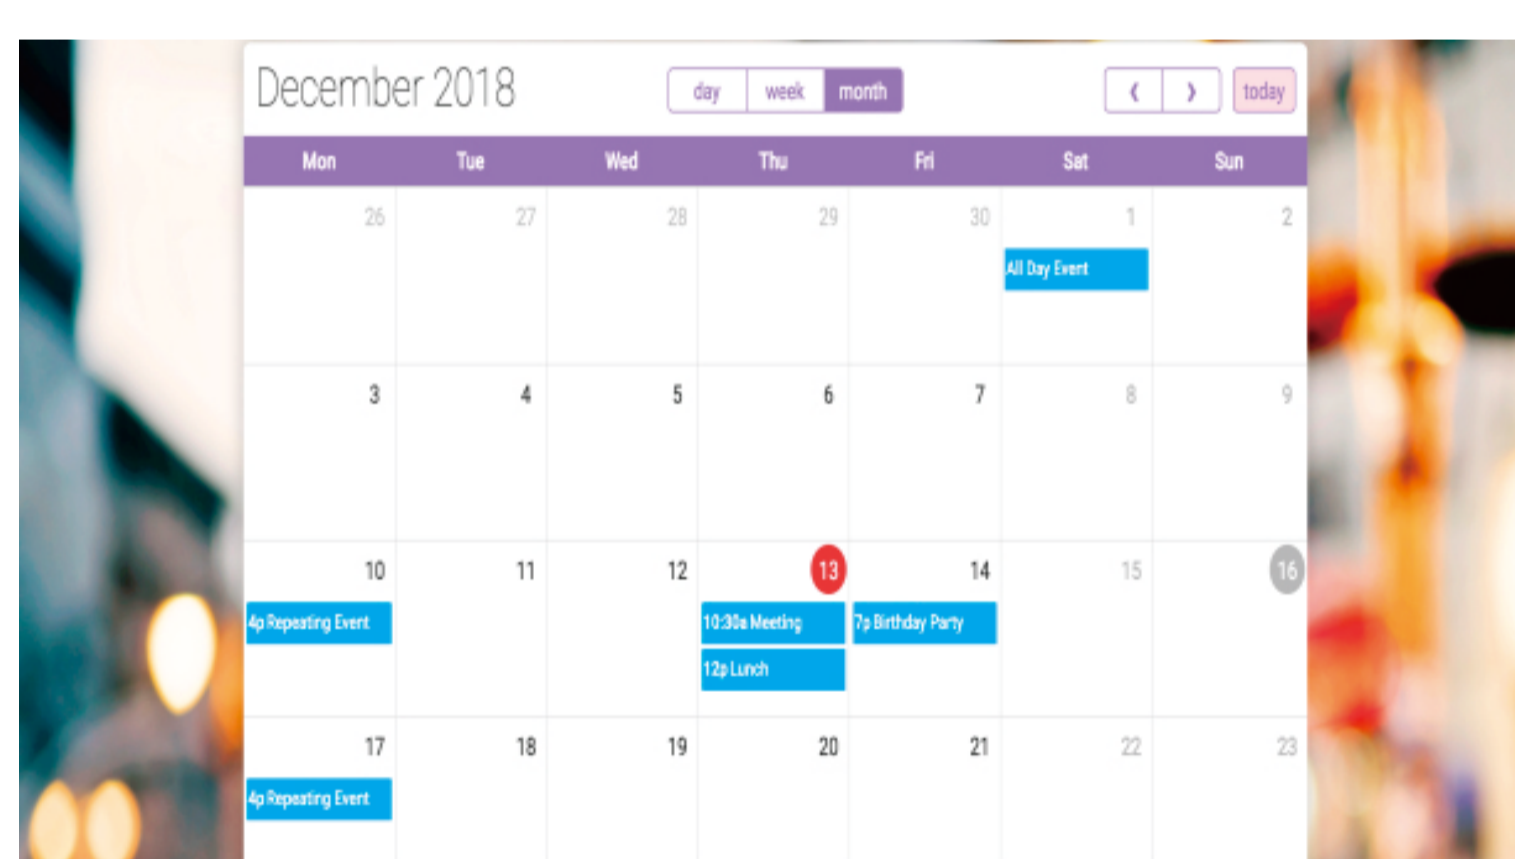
December 2018

day week month

‹ › today

| Mon | Tue | Wed | Thu | Fri | Sat | Sun |
|---|---|---|---|---|---|---|
| 26 | 27 | 28 | 29 | 30 | 1 All Day Event | 2 |
| 3 | 4 | 5 | 6 | 7 | 8 | 9 |
| 10 4p Repeating Event | 11 | 12 | 13 10:30a Meeting 12p Lunch | 14 7p Birthday Party | 15 | 16 |
| 17 4p Repeating Event | 18 | 19 | 20 | 21 | 22 | 23 |